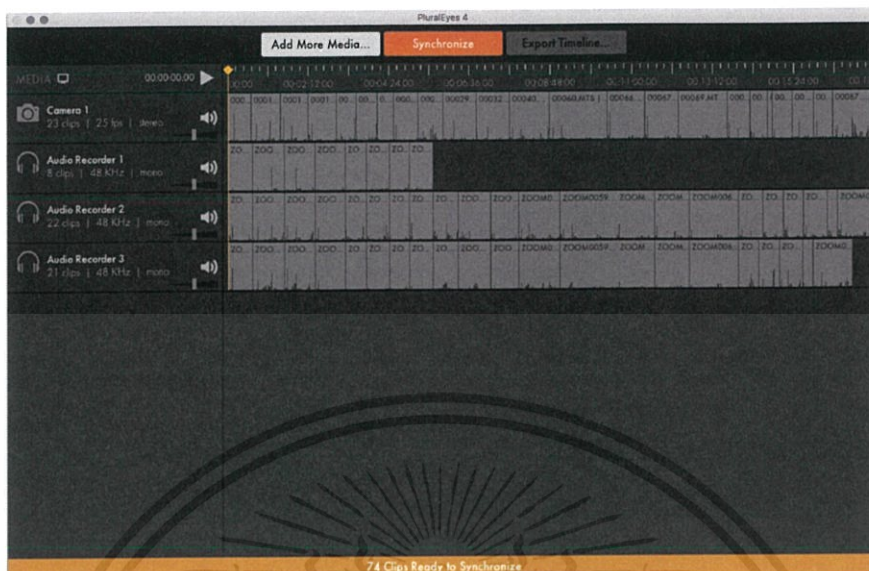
PluralEyes 4

Add More Media...
Synchronize
Export Timeline...

MEDIA
00:00:00.00

Camera 1
23 clips | 25 fps | stereo

Audio Recorder 1
8 clips | 48 KHz | mono

Audio Recorder 2
22 clips | 48 KHz | mono

Audio Recorder 3
21 clips | 48 KHz | mono

00:00
00:02:12:00
00:04:24:00
00:06:36:00
00:08:48:00
00:11:00:00
00:13:12:00
00:15:24:00

74 Clips Ready to Synchronize